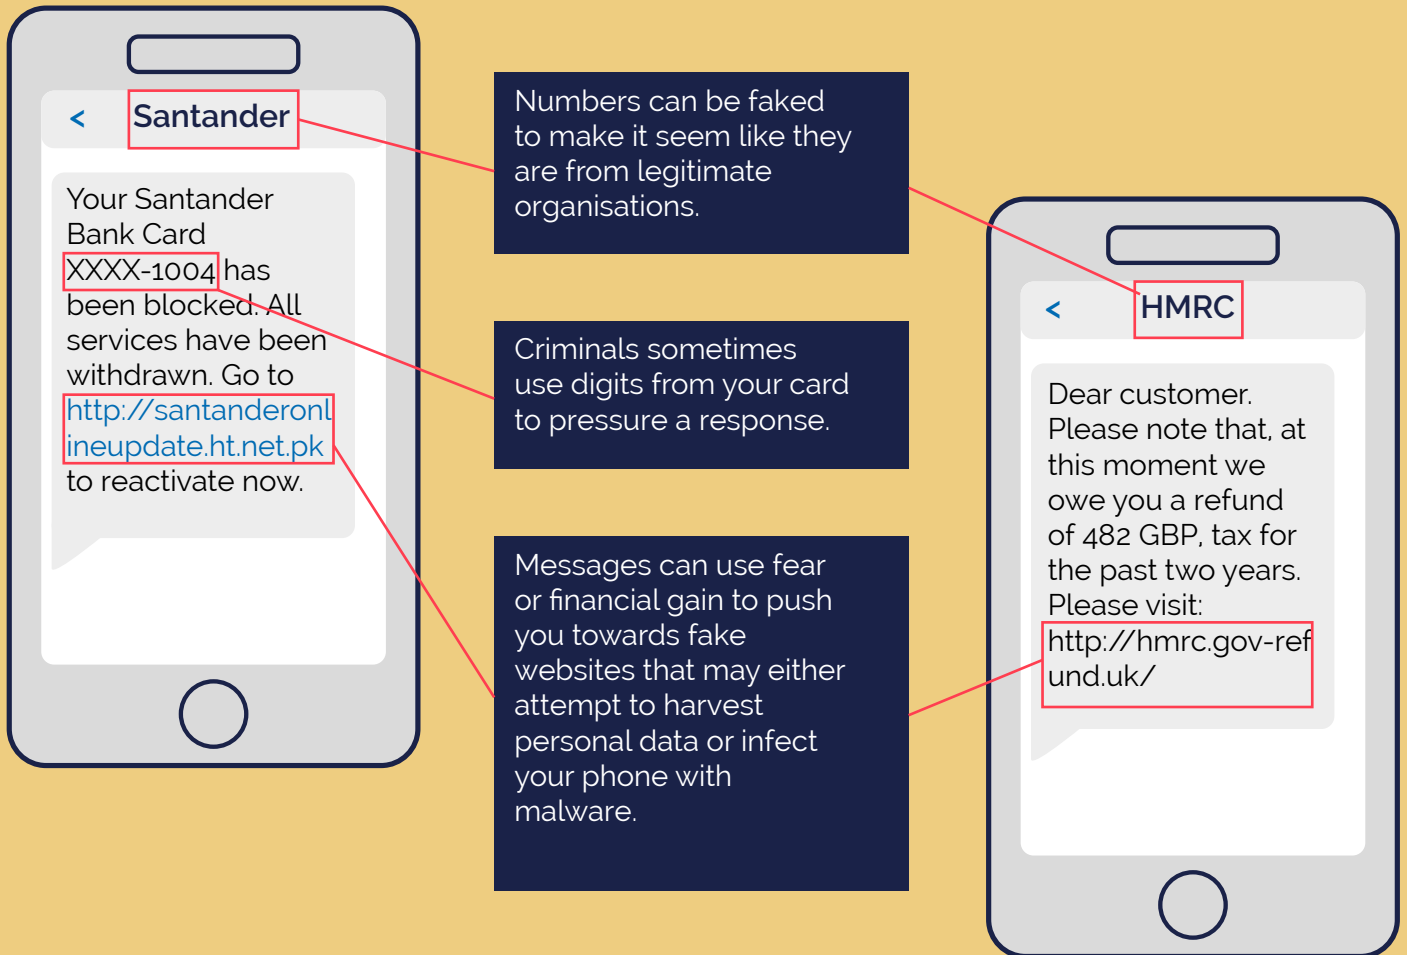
< Santander

Your Santander Bank Card XXXX-1004 has been blocked. All services have been withdrawn. Go to http://santanderonlineupdate.ht.net.pk to reactivate now.

Numbers can be faked to make it seem like they are from legitimate organisations.

Criminals sometimes use digits from your card to pressure a response.

Messages can use fear or financial gain to push you towards fake websites that may either attempt to harvest personal data or infect your phone with malware.

< HMRC

Dear customer. Please note that, at this moment we owe you a refund of 482 GBP, tax for the past two years. Please visit: http://hmrc.gov-refund.uk/